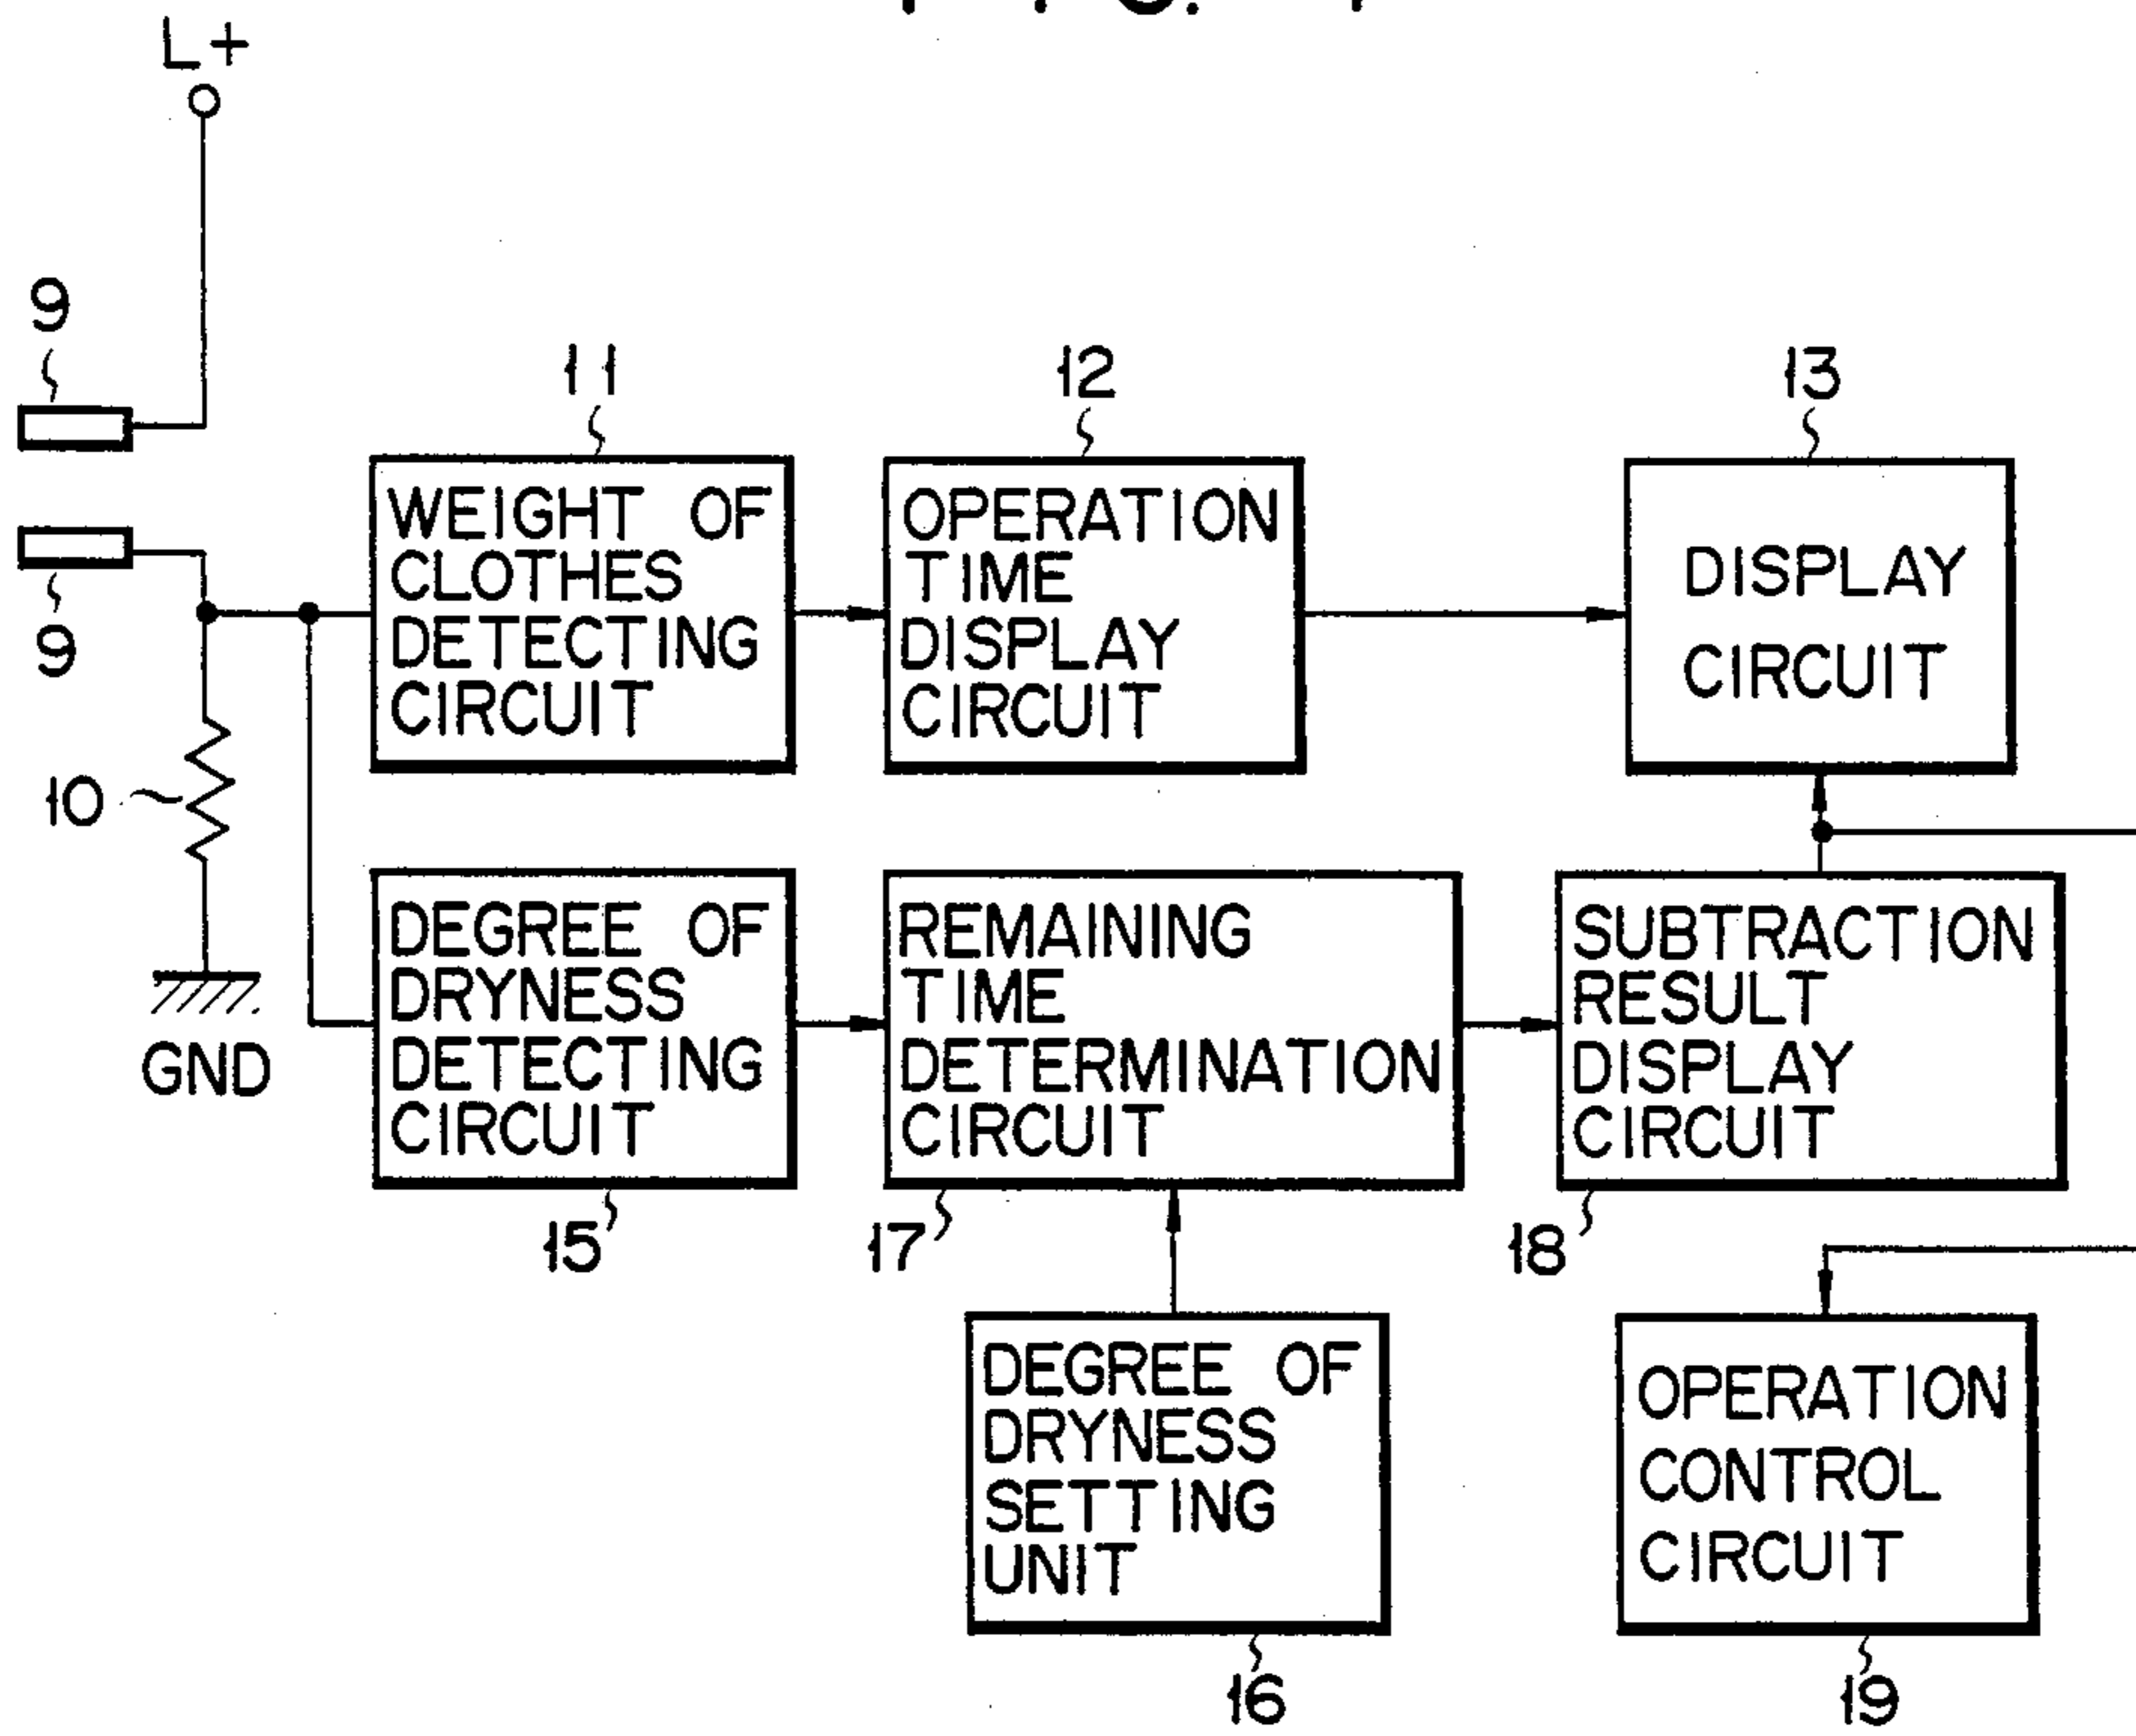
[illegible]

L+

9

9

11

WEIGHT OF CLOTHES DETECTING CIRCUIT

12

OPERATION TIME DISPLAY CIRCUIT

13

DISPLAY CIRCUIT

10

GND

DEGREE OF DRYNESS DETECTING CIRCUIT

15

REMAINING TIME DETERMINATION CIRCUIT

17

SUBTRACTION RESULT DISPLAY CIRCUIT

18

DEGREE OF DRYNESS SETTING UNIT

16

OPERATION CONTROL CIRCUIT

19